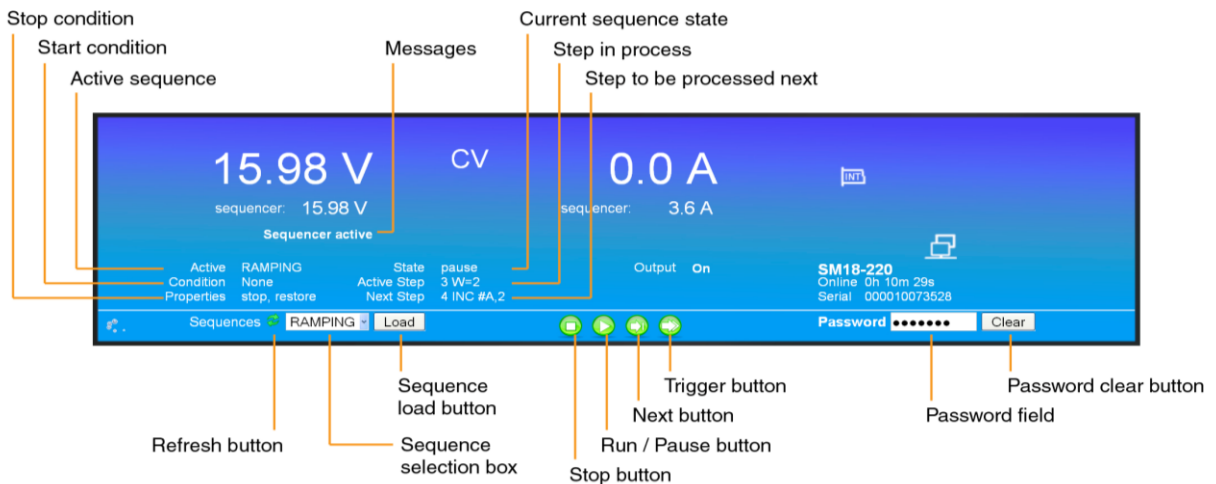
Stop condition
Start condition
Active sequence
Messages
Current sequence state
Step in process
Step to be processed next

15.98 V
CV
0.0 A
INT
sequencer: 15.98 V
sequencer: 3.6 A
Sequencer active

Active RAMPING
Condition None
Properties stop, restore
State pause
Active Step 3 W=2
Next Step 4 INC #A,2
Output On
SM18-220
Online 0h 10m 29s
Serial 000010073528

Sequences RAMPING Load
Password ●●●●●●● Clear

Sequence load button
Trigger button
Password clear button
Next button
Password field
Refresh button
Sequence selection box
Run / Pause button
Stop button